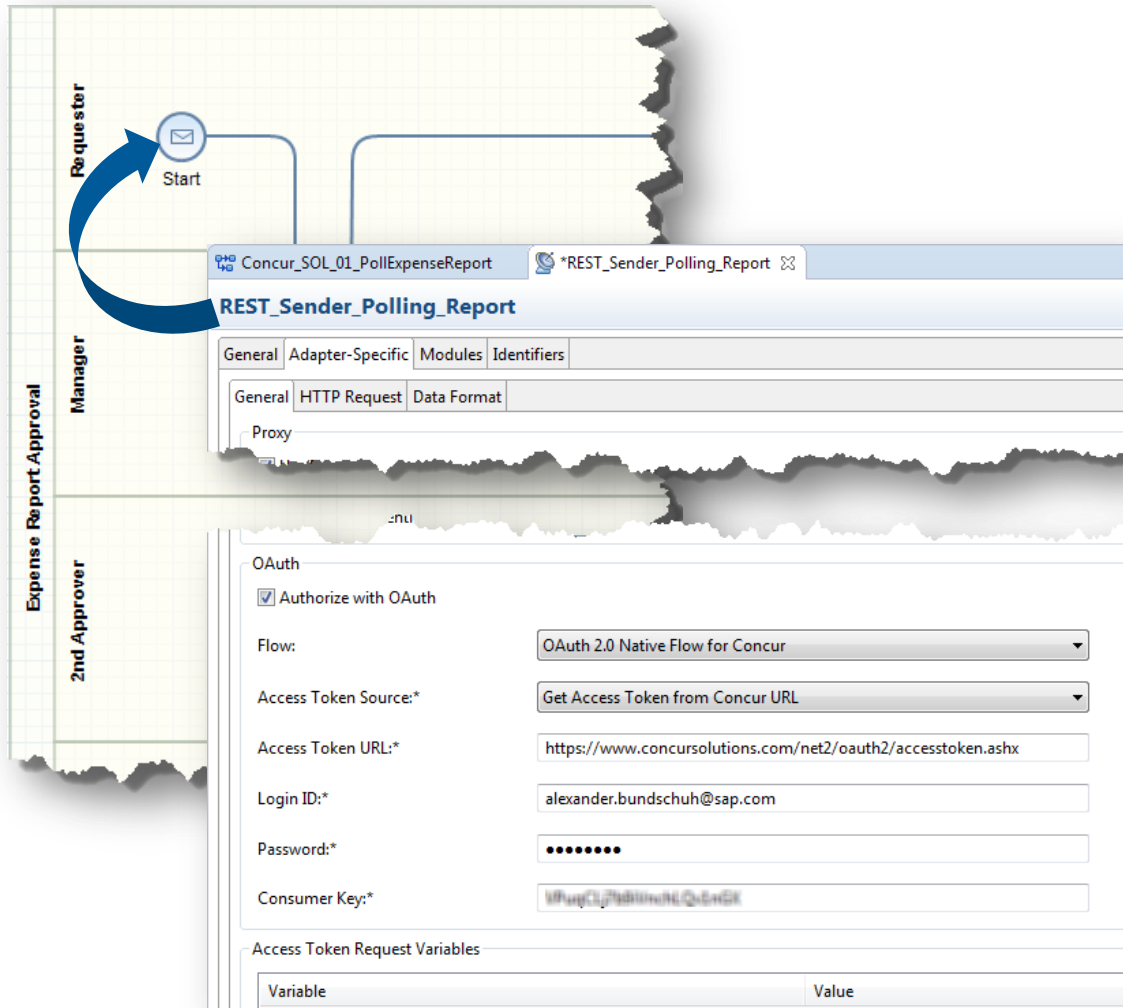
Expense Report Approval

Requester

Start

Manager

2nd Approver

Concur_SOL_01_PollExpenseReport

*REST_Sender_Polling_Report

REST_Sender_Polling_Report

General | Adapter-Specific | Modules | Identifiers

General | HTTP Request | Data Format

Proxy

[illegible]

OAuth

Authorize with OAuth

Flow: OAuth 2.0 Native Flow for Concur

Access Token Source:* Get Access Token from Concur URL

Access Token URL:* https://www.concursolutions.com/net2/oauth2/accesstoken.ashx

Login ID:* alexander.bundschuh@sap.com

Password:* ••••••••

Consumer Key:* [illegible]

Access Token Request Variables

| Variable | Value |
|---|---|